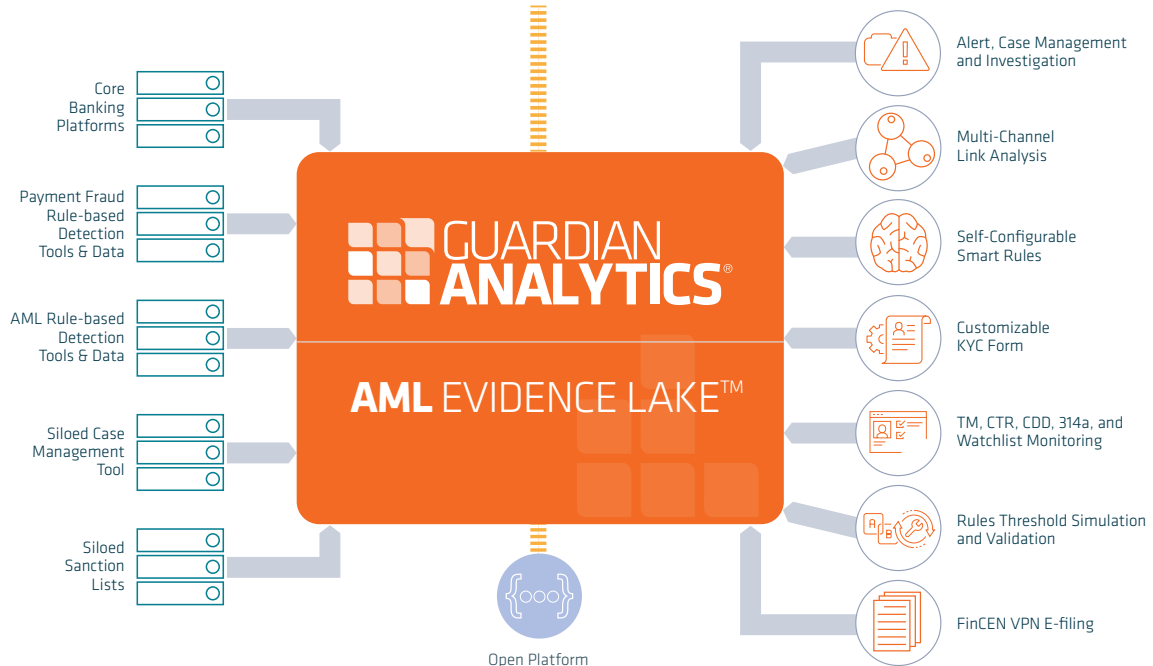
Core Banking Platforms

Payment Fraud Rule-based Detection Tools & Data

AML Rule-based Detection Tools & Data

Siloed Case Management Tool

Siloed Sanction Lists

GUARDIAN ANALYTICS®

AML EVIDENCE LAKE™

{ooo}

Open Platform

Alert, Case Management and Investigation

Multi-Channel Link Analysis

Self-Configurable Smart Rules

Customizable KYC Form

TM, CTR, CDD, 314a, and Watchlist Monitoring

A B

Rules Threshold Simulation and Validation

FinCEN VPN E-filing